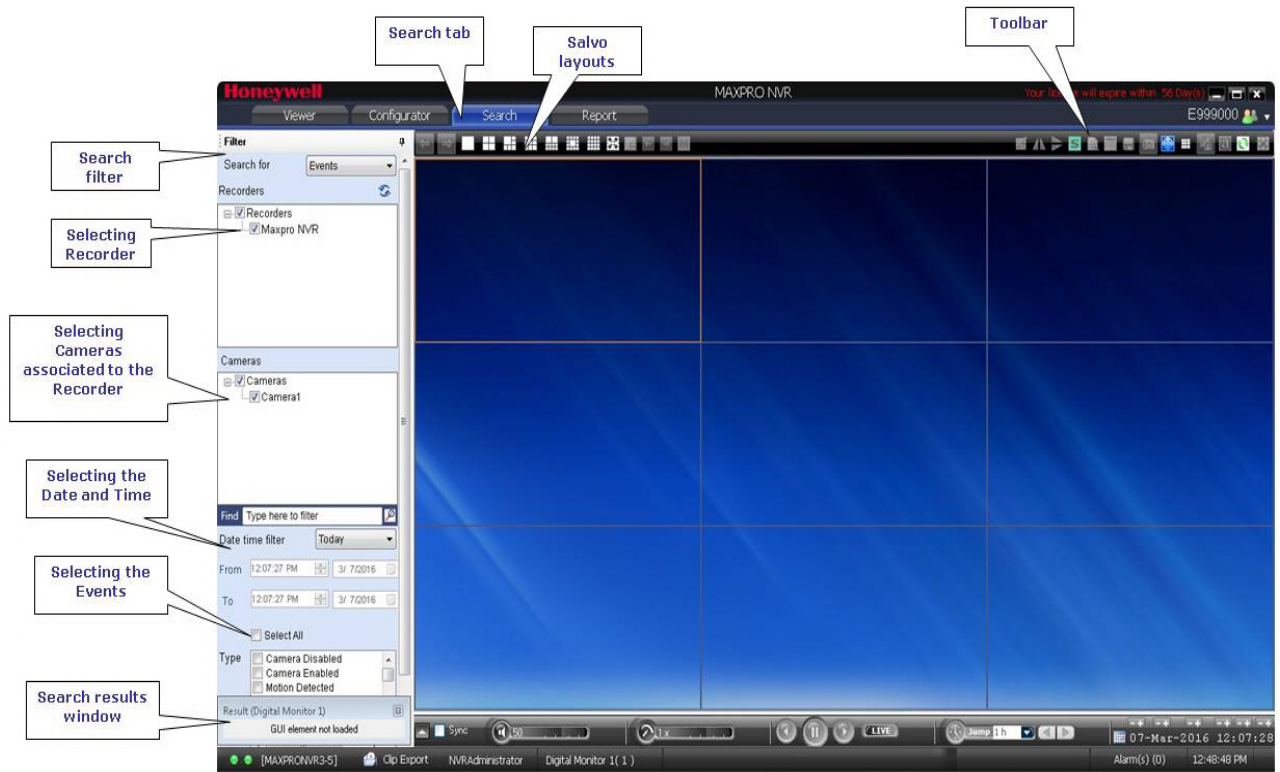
Search tab

Salvo layouts

Toolbar

Honeywell

MAXPRO NVR

Your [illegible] will expire within 56 Day(s)

Viewer

Configurator

Search

Report

E999000

Filter

Search filter

Search for

Events

Recorders

Selecting Recorder

Recorders

Maxpro NVR

Selecting Cameras associated to the Recorder

Cameras

Cameras

Camera1

Selecting the Date and Time

Find

Type here to filter

Date time filter

Today

Selecting the Events

From

12:07:27 PM

3/ 7/2016

To

12:07:27 PM

3/ 7/2016

Select All

Type

Camera Disabled

Camera Enabled

Motion Detected

Search results window

Result (Digital Monitor 1)

GUI element not loaded

Sync

50

1x

LIVE

Jump

1 h

07-Mar-2016 12:07:28

[MAXPRONVR3-5]

Clip Export

NVRAdministrator

Digital Monitor 1( 1 )

Alarm(s) (0)

12:48:48 PM